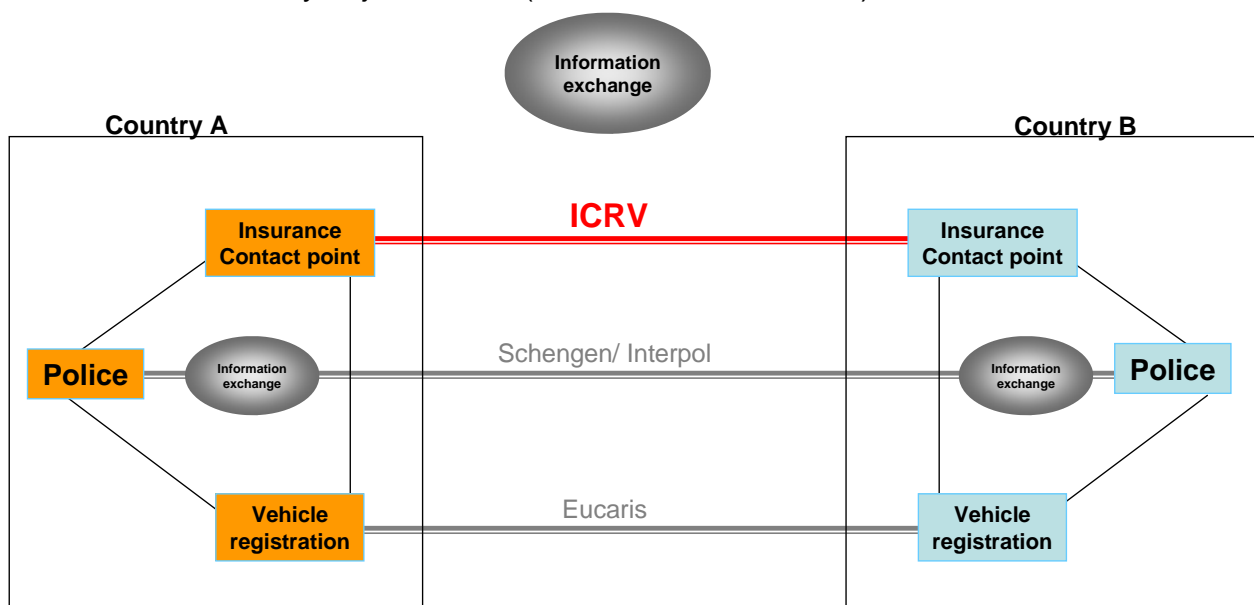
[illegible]

Information exchange

Country A

Country B

ICRV

Insurance Contact point

Insurance Contact point

Police

Information exchange

Schengen/ Interpol

Information exchange

Police

Vehicle registration

Eucaris

Vehicle registration